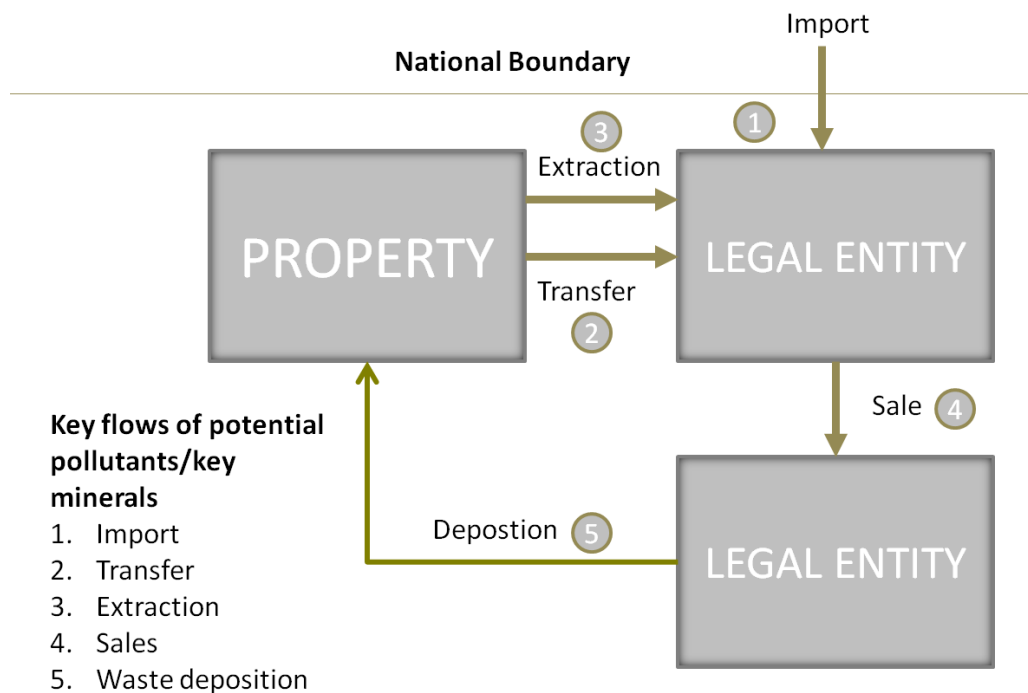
Import

National Boundary

1

3

Extraction

PROPERTY

LEGAL ENTITY

Transfer

2

Sale 4

Key flows of potential pollutants/key minerals

1. Import
2. Transfer
3. Extraction
4. Sales
5. Waste deposition

Depostion 5

LEGAL ENTITY